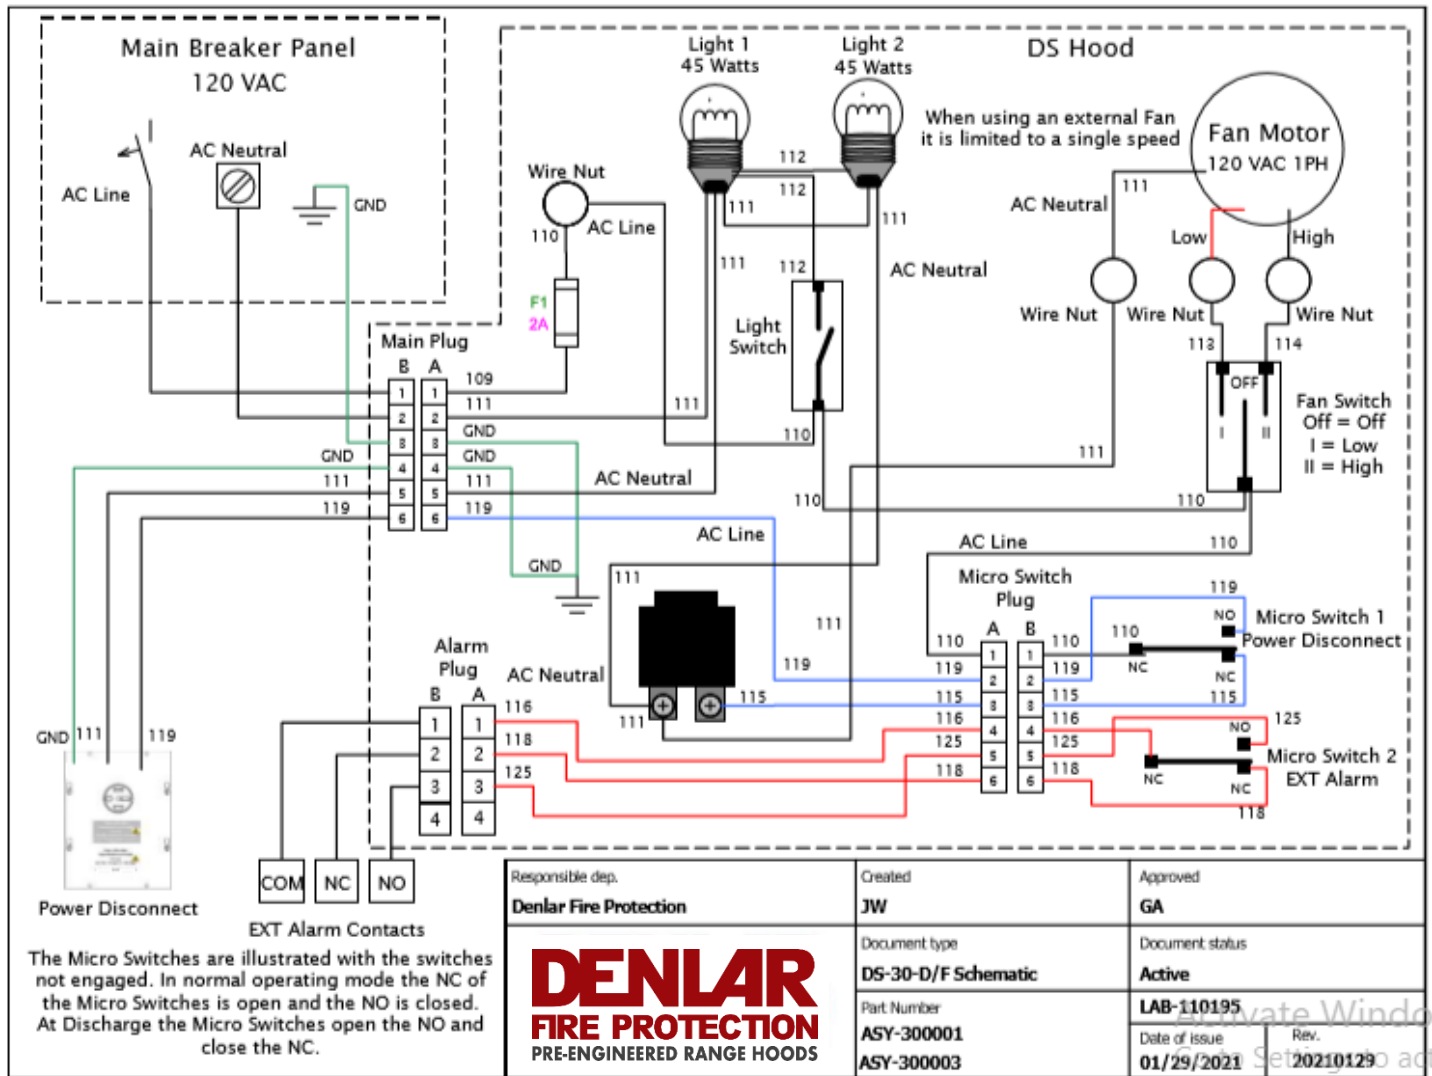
Main Breaker Panel
120 VAC

AC Line
AC Neutral
GND

DS Hood

Light 1
45 Watts

Light 2
45 Watts

When using an external Fan it is limited to a single speed

Fan Motor
120 VAC 1PH

Wire Nut
110
AC Line
F1
2A

112
112
111
111
111
112
111

AC Neutral
AC Neutral
Low
High
Wire Nut
Wire Nut
Wire Nut
113
114

Light Switch

OFF
I
II

Fan Switch
Off = Off
I = Low
II = High

Main Plug
B A
1 1 109
2 2 111
8 8 GND
4 4 GND
5 5 111
6 6 119

GND
111
119

111
110
111
110
110

AC Neutral
AC Line
GND
AC Line
110

Micro Switch Plug
A B
111
111
119
115
111

Alarm Plug
B A
1 1
2 2
3 3
4 4
116
118
125
AC Neutral

110 1 1 110
119 2 2 119
115 8 8 115
116 4 4 116
125 5 5 125
118 6 6 118

119
110
NO
NC
NC
115
Micro Switch 1
Power Disconnect

125
NO
NC
NC
118
Micro Switch 2
EXT Alarm

GND 111 119

Power Disconnect

COM NC NO
EXT Alarm Contacts

The Micro Switches are illustrated with the switches not engaged. In normal operating mode the NC of the Micro Switches is open and the NO is closed. At Discharge the Micro Switches open the NO and close the NC.

| Responsible dep. Denlar Fire Protection | Created JW | Approved GA |
|---|---|---|
| DENLAR FIRE PROTECTION PRE-ENGINEERED RANGE HOODS | Document type DS-30-D/F Schematic | Document status Active |
| | Part Number ASY-300001 ASY-300003 | LAB-110195 |
| | | Date of issue 01/29/2021 | Rev. 20210129 |

Activate Windo
Settings to ac